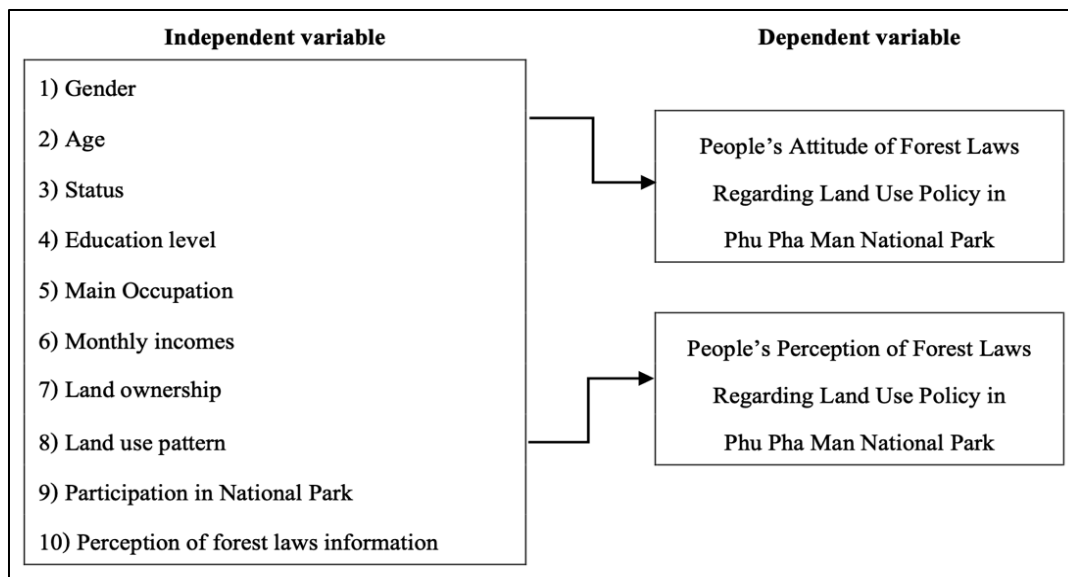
Independent variable

1) Gender

2) Age

3) Status

4) Education level

5) Main Occupation

6) Monthly incomes

7) Land ownership

8) Land use pattern

9) Participation in National Park

10) Perception of forest laws information

Dependent variable

People's Attitude of Forest Laws Regarding Land Use Policy in Phu Pha Man National Park

People's Perception of Forest Laws Regarding Land Use Policy in Phu Pha Man National Park